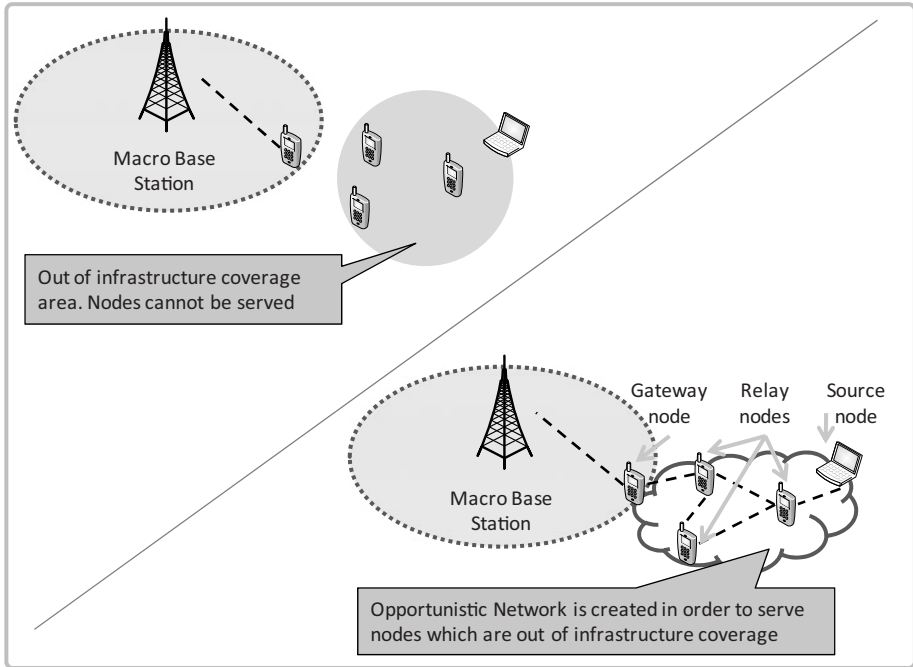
Macro Base Station

Out of infrastructure coverage area. Nodes cannot be served

Gateway node

Relay nodes

Source node

Macro Base Station

Opportunistic Network is created in order to serve nodes which are out of infrastructure coverage